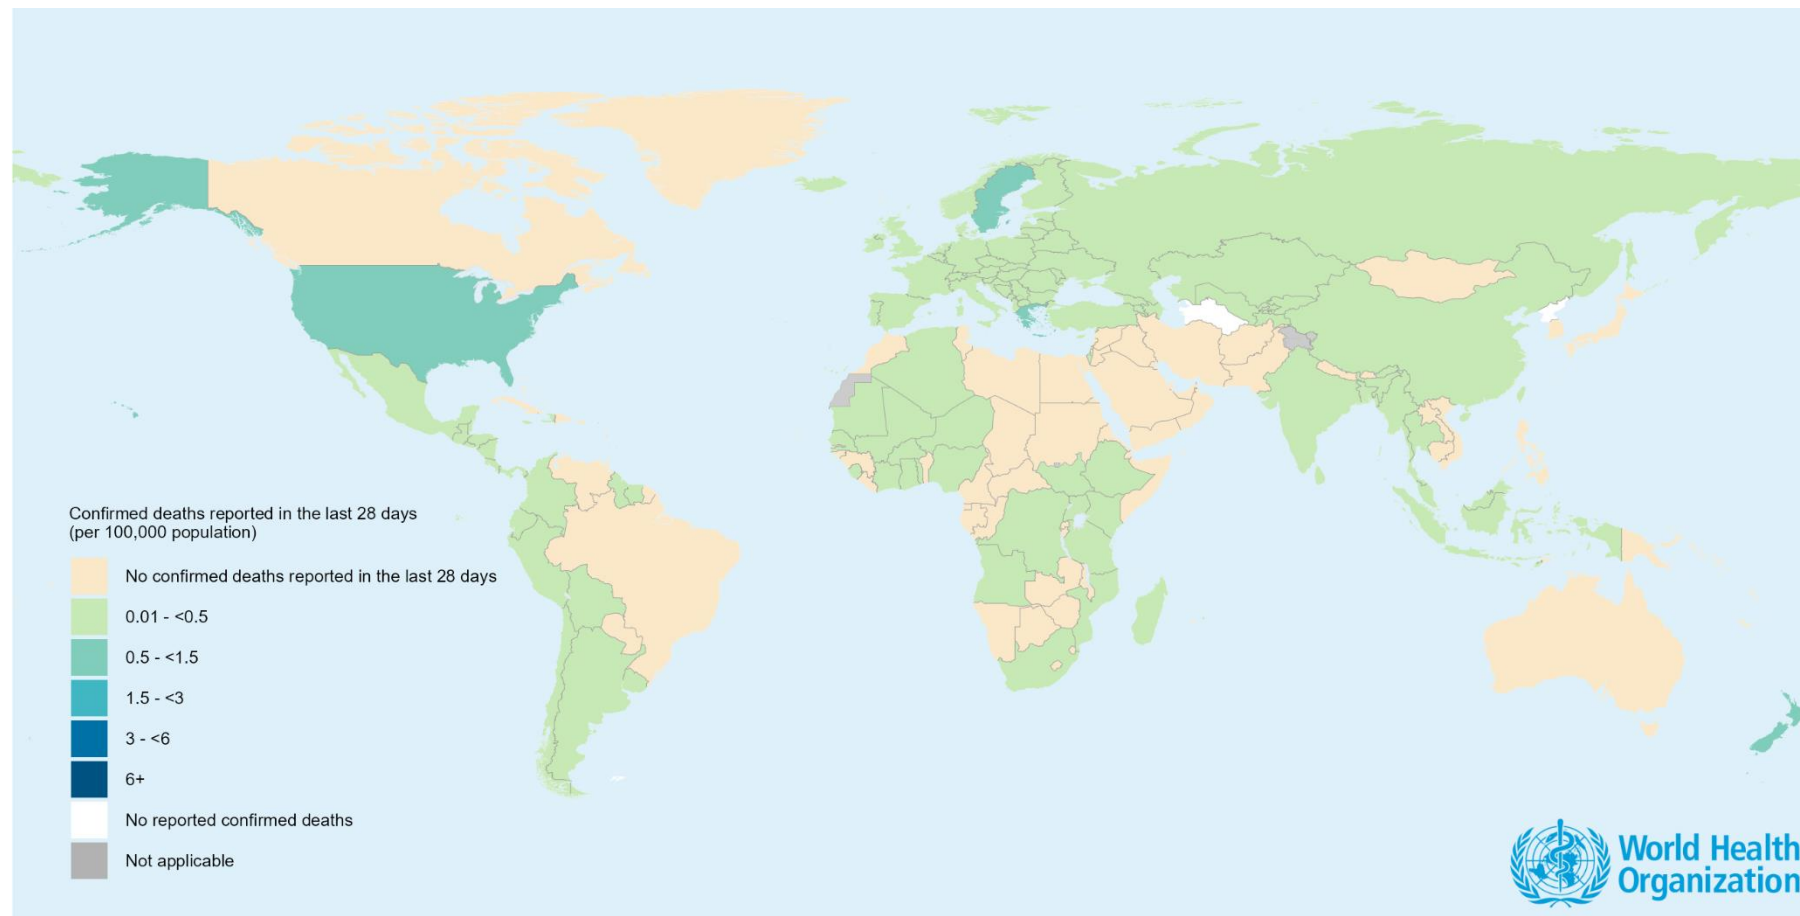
Confirmed deaths reported in the last 28 days
(per 100,000 population)

No confirmed deaths reported in the last 28 days

0.01 - <0.5

0.5 - <1.5

1.5 - <3

3 - <6

6+

No reported confirmed deaths

Not applicable

World Health Organization